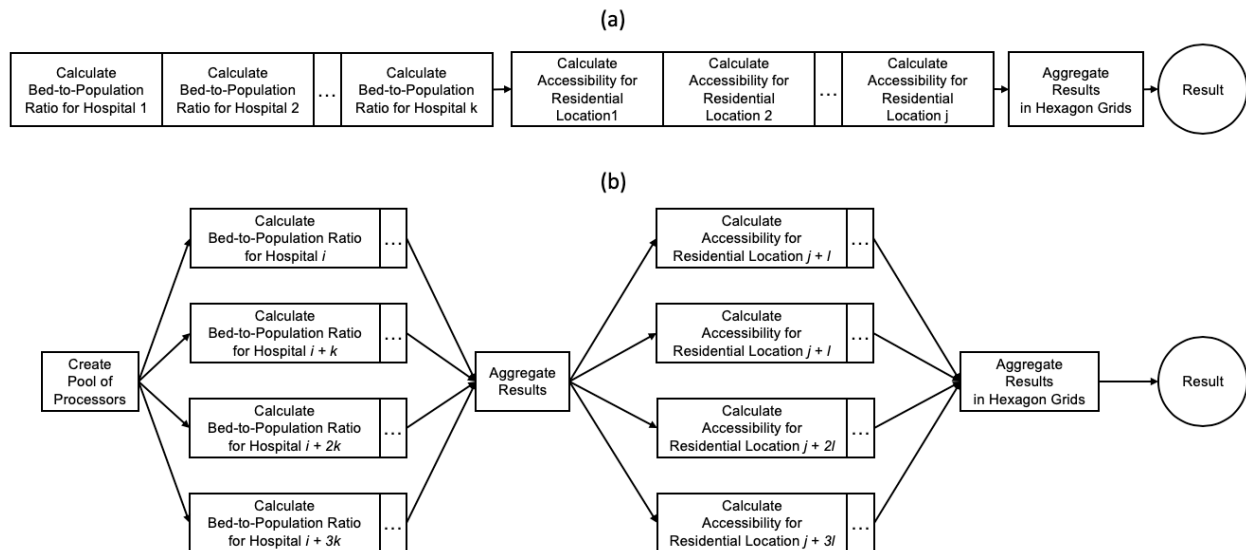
(a)

Calculate Bed-to-Population Ratio for Hospital 1

Calculate Bed-to-Population Ratio for Hospital 2

...

Calculate Bed-to-Population Ratio for Hospital k

Calculate Accessibility for Residential Location1

Calculate Accessibility for Residential Location 2

...

Calculate Accessibility for Residential Location j

Aggregate Results in Hexagon Grids

Result

(b)

Create Pool of Processors

Calculate Bed-to-Population Ratio for Hospital $i$

...

Calculate Bed-to-Population Ratio for Hospital $i + k$

...

Calculate Bed-to-Population Ratio for Hospital $i + 2k$

...

Calculate Bed-to-Population Ratio for Hospital $i + 3k$

...

Aggregate Results

Calculate Accessibility for Residential Location $j + l$

...

Calculate Accessibility for Residential Location $j + l$

...

Calculate Accessibility for Residential Location $j + 2l$

...

Calculate Accessibility for Residential Location $j + 3l$

...

Aggregate Results in Hexagon Grids

Result